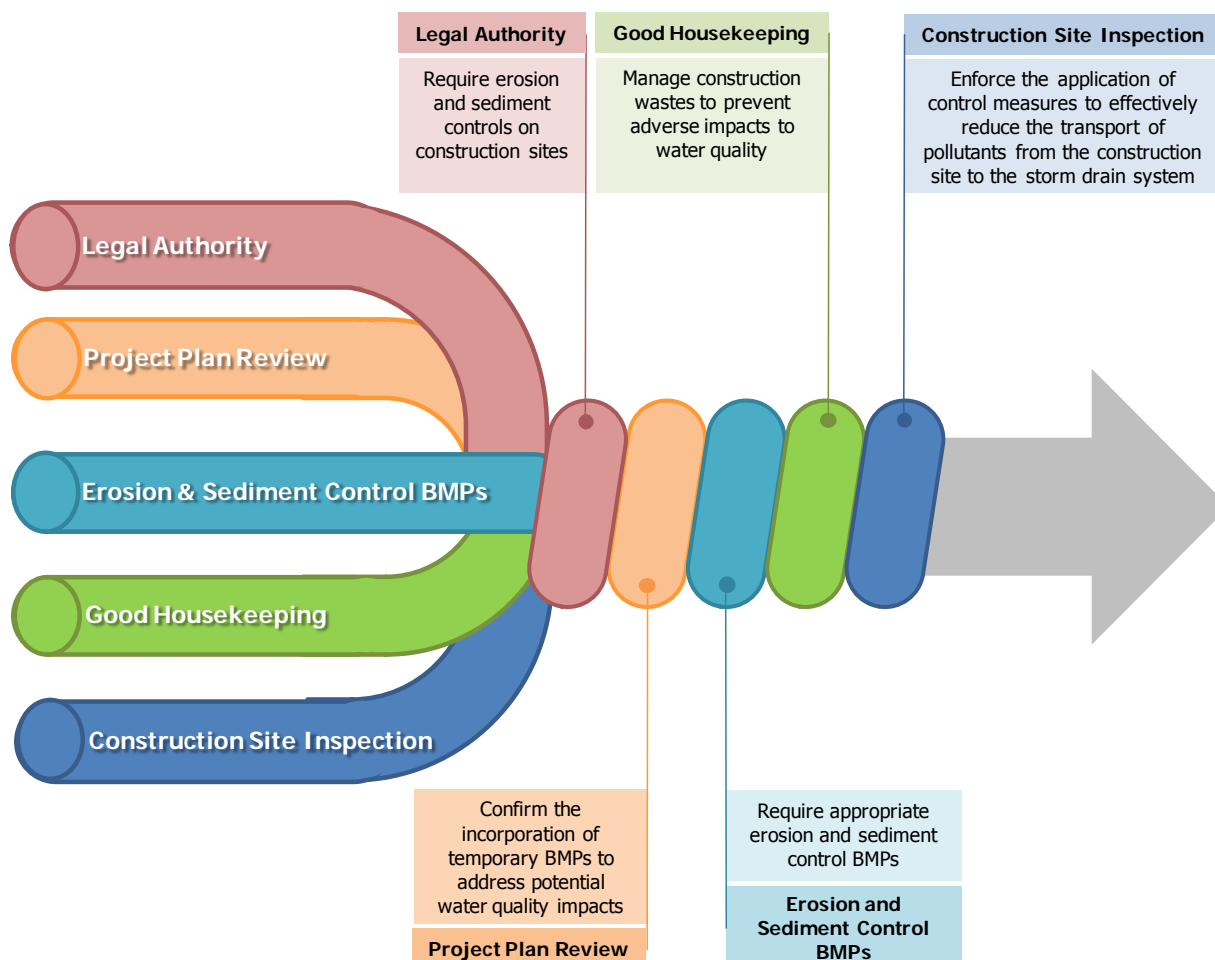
Legal Authority

Require erosion and sediment controls on construction sites

Good Housekeeping

Manage construction wastes to prevent adverse impacts to water quality

Construction Site Inspection

Enforce the application of control measures to effectively reduce the transport of pollutants from the construction site to the storm drain system

Legal Authority

Project Plan Review

Erosion & Sediment Control BMPs

Good Housekeeping

Construction Site Inspection

Confirm the incorporation of temporary BMPs to address potential water quality impacts

Project Plan Review

Require appropriate erosion and sediment control BMPs

Erosion and Sediment Control BMPs